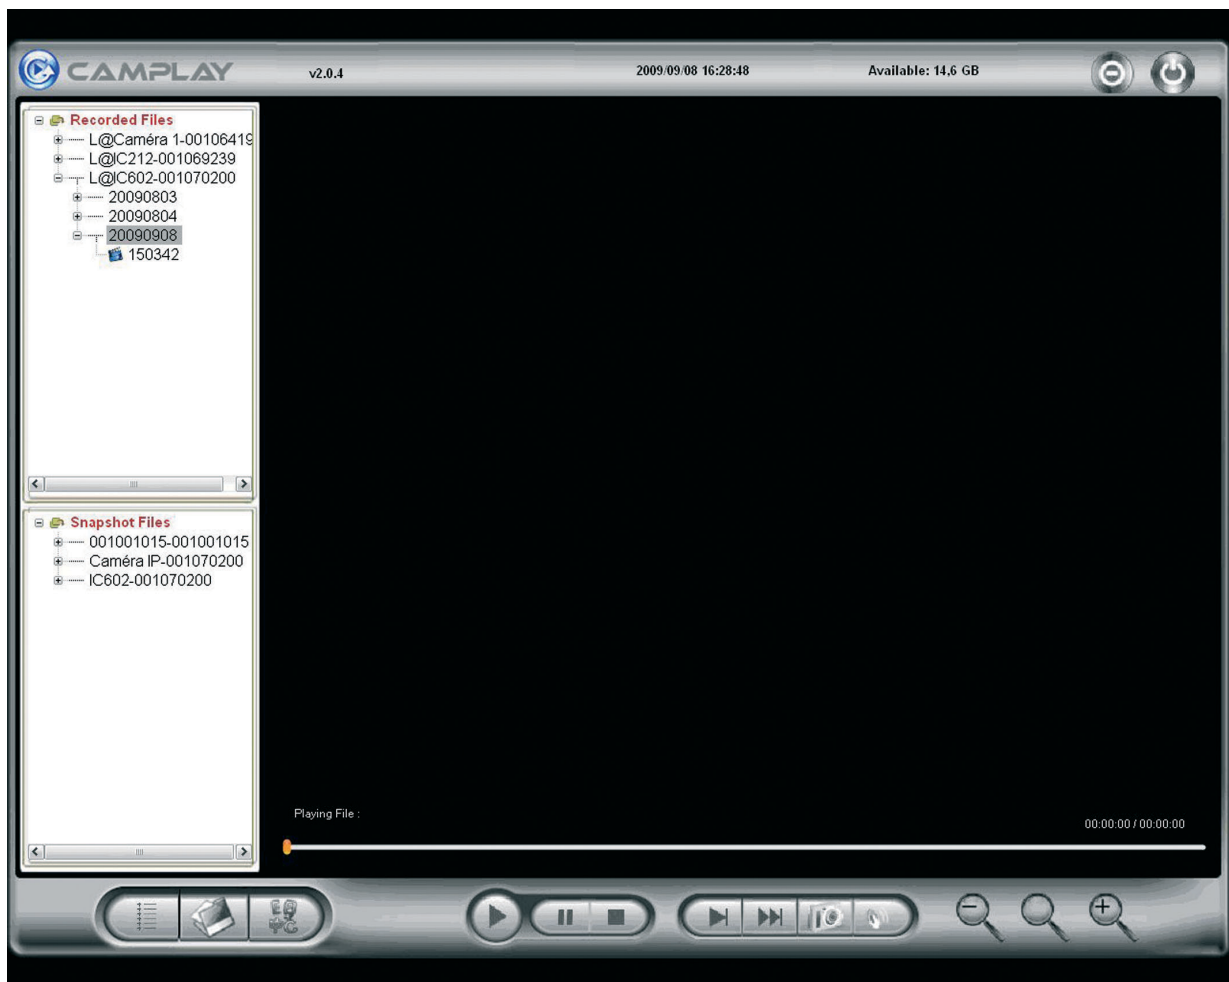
CAMPLAY

v2.0.4

2009/09/08 16:28:48

Available: 14,6 GB

Recorded Files
L@Caméra 1-00106419
L@IC212-001069239
L@IC602-001070200
20090803
20090804
20090908
150342

Snapshot Files
001001015-001001015
Caméra IP-001070200
IC602-001070200

Playing File :

00:00:00 / 00:00:00